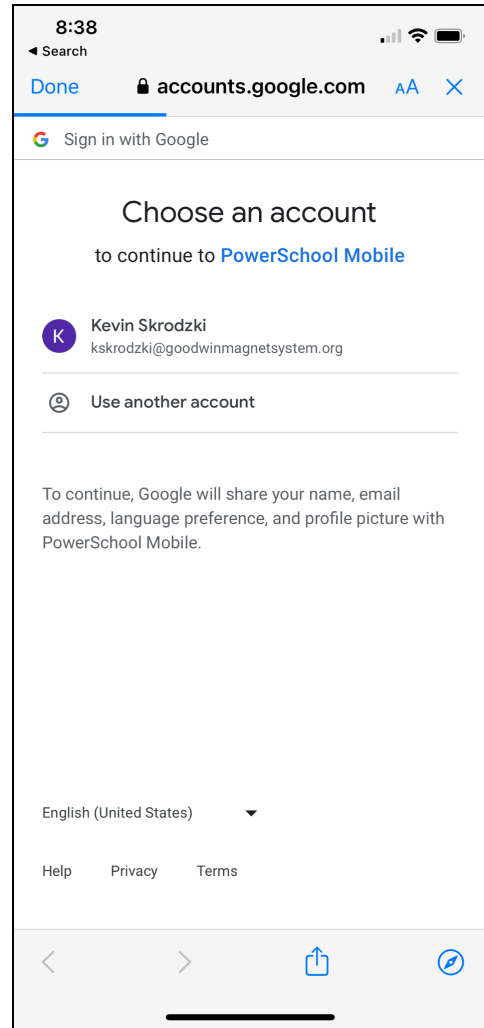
8:38
◀ Search

Done accounts.google.com AA ✕

G Sign in with Google

Choose an account

to continue to PowerSchool Mobile

K Kevin Skrodzki
kskrodzki@goodwinmagnetsystem.org

Use another account

To continue, Google will share your name, email address, language preference, and profile picture with PowerSchool Mobile.

English (United States)

Help Privacy Terms